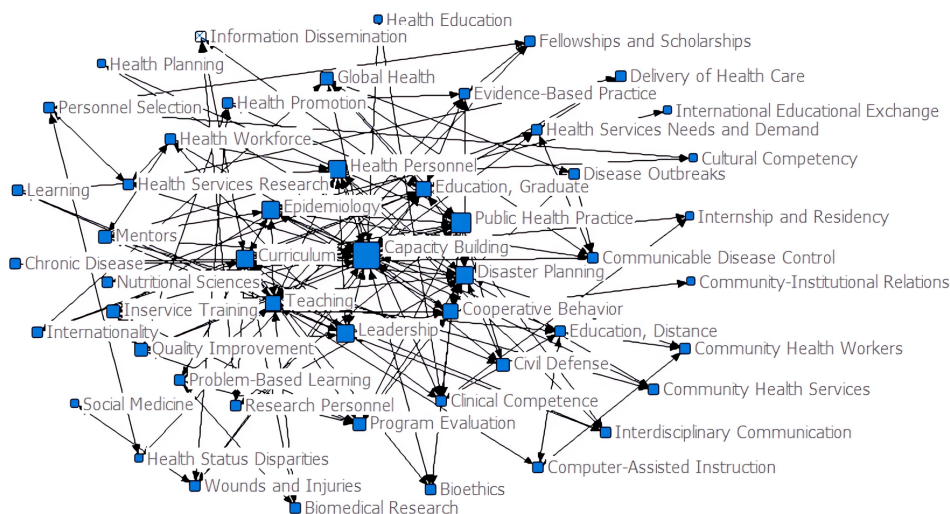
Health Education
Information Dissemination
Fellowships and Scholarships
Health Planning
Delivery of Health Care
Global Health
Evidence-Based Practice
Personnel Selection
Health Promotion
International Educational Exchange
Health Services Needs and Demand
Health Workforce
Cultural Competency
Health Personnel
Disease Outbreaks
Learning
Health Services Research
Education, Graduate
Epidemiology
Public Health Practice
Internship and Residency
Mentors
Capacity Building
Communicable Disease Control
Chronic Disease
Curriculum
Disaster Planning
Nutritional Sciences
Community-Institutional Relations
Teaching
Inservice Training
Cooperative Behavior
Internationality
Leadership
Education, Distance
Quality Improvement
Community Health Workers
Civil Defense
Problem-Based Learning
Community Health Services
Social Medicine
Research Personnel
Clinical Competence
Program Evaluation
Interdisciplinary Communication
Health Status Disparities
Computer-Assisted Instruction
Wounds and Injuries
Bioethics
Biomedical Research